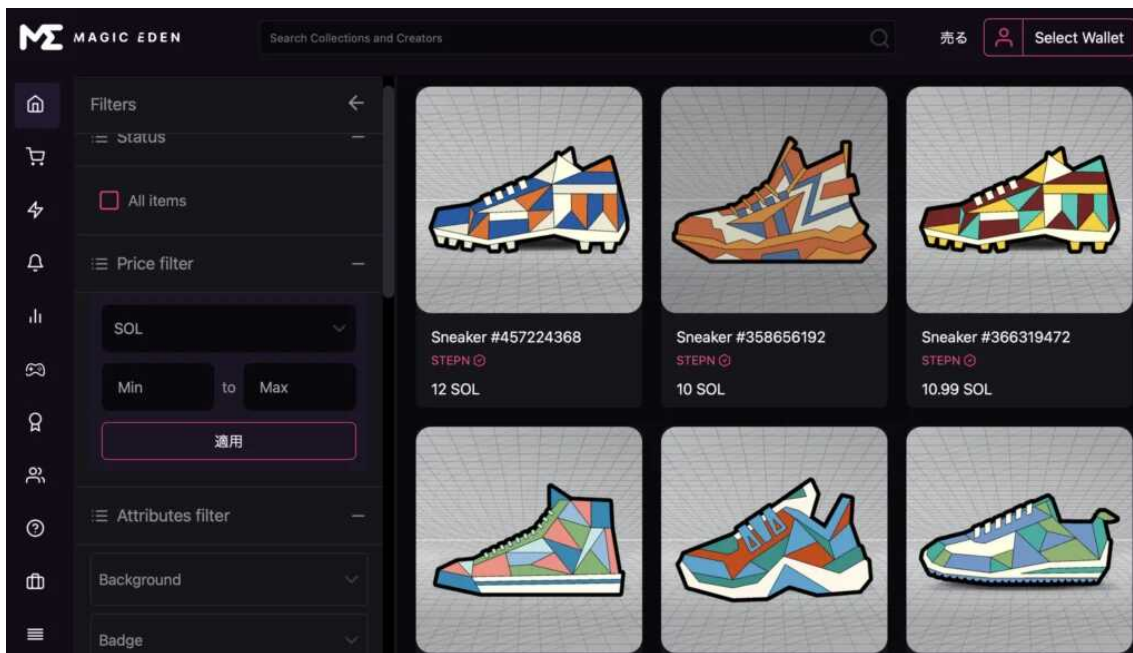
MAGIC EDEN

Search Collections and Creators

売る

Select Wallet

Filters

Status

All items

Price filter

SOL

Min

to

Max

適用

Attributes filter

Background

Badge

Sneaker #457224368

STEPN

12 SOL

Sneaker #358656192

STEPN

10 SOL

Sneaker #366319472

STEPN

10.99 SOL